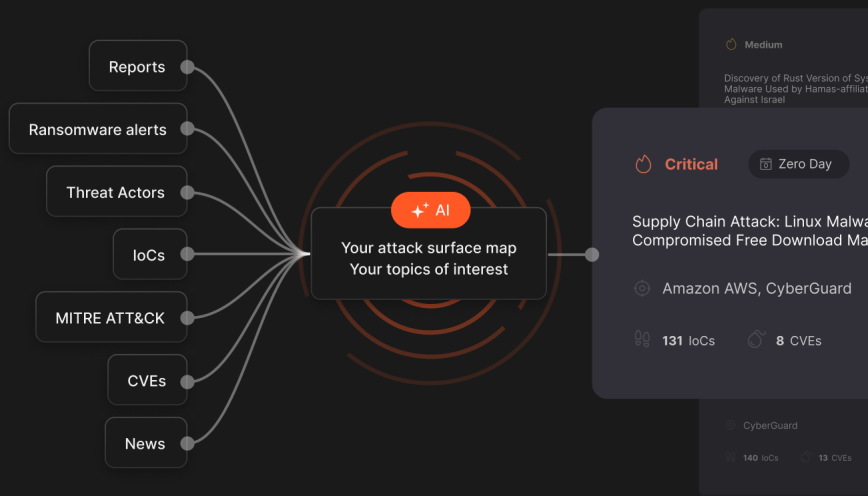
Reports

Ransomware alerts

Threat Actors

IoCs

MITRE ATT&CK

CVEs

News

AI

Your attack surface map
Your topics of interest

Medium

Discovery of Rust Version of Sys
Malware Used by Hamas-affiliat
Against Israel

Critical

Zero Day

Supply Chain Attack: Linux Malwa
Compromised Free Download Ma

Amazon AWS, CyberGuard

131 IoCs

8 CVEs

CyberGuard

140 IoCs

13 CVEs